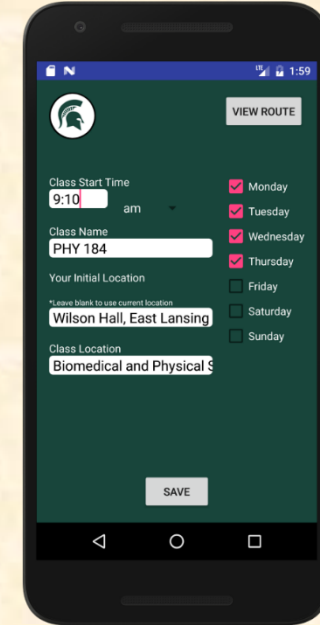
N
LTE 1:59

VIEW ROUTE

Class Start Time
9:10
am

Class Name
PHY 184

Your Initial Location

*Leave blank to use current location
Wilson Hall, East Lansing

Class Location
Biomedical and Physical S

Monday
Tuesday
Wednesday
Thursday
Friday
Saturday
Sunday

SAVE